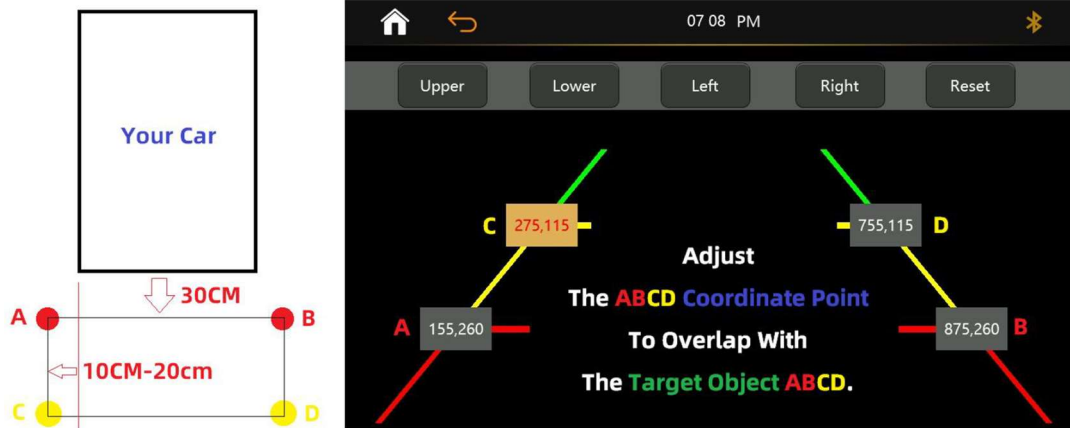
Your Car

30CM

A

B

10CM-20cm

C

D

07 08 PM

Upper

Lower

Left

Right

Reset

C 275,115

755,115 D

Adjust

The ABCD Coordinate Point

To Overlap With

The Target Object ABCD.

A 155,260

875,260 B